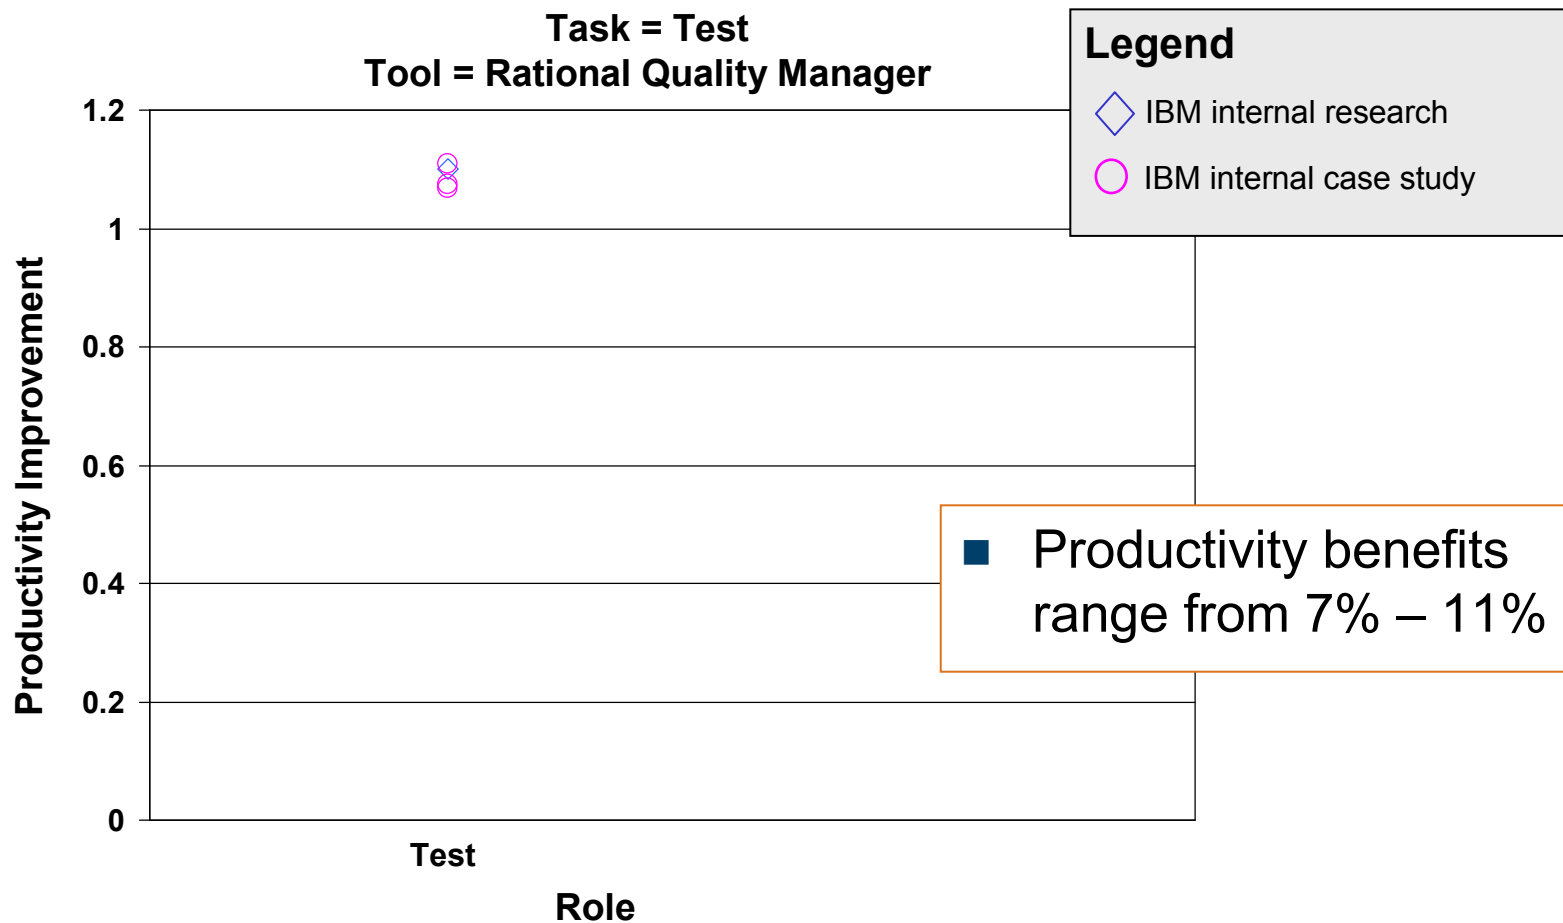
Task = Test
Tool = Rational Quality Manager

Legend
IBM internal research
IBM internal case study

Productivity Improvement

1.2
1
0.8
0.6
0.4
0.2
0

Test

Role

Productivity benefits range from 7% – 11%